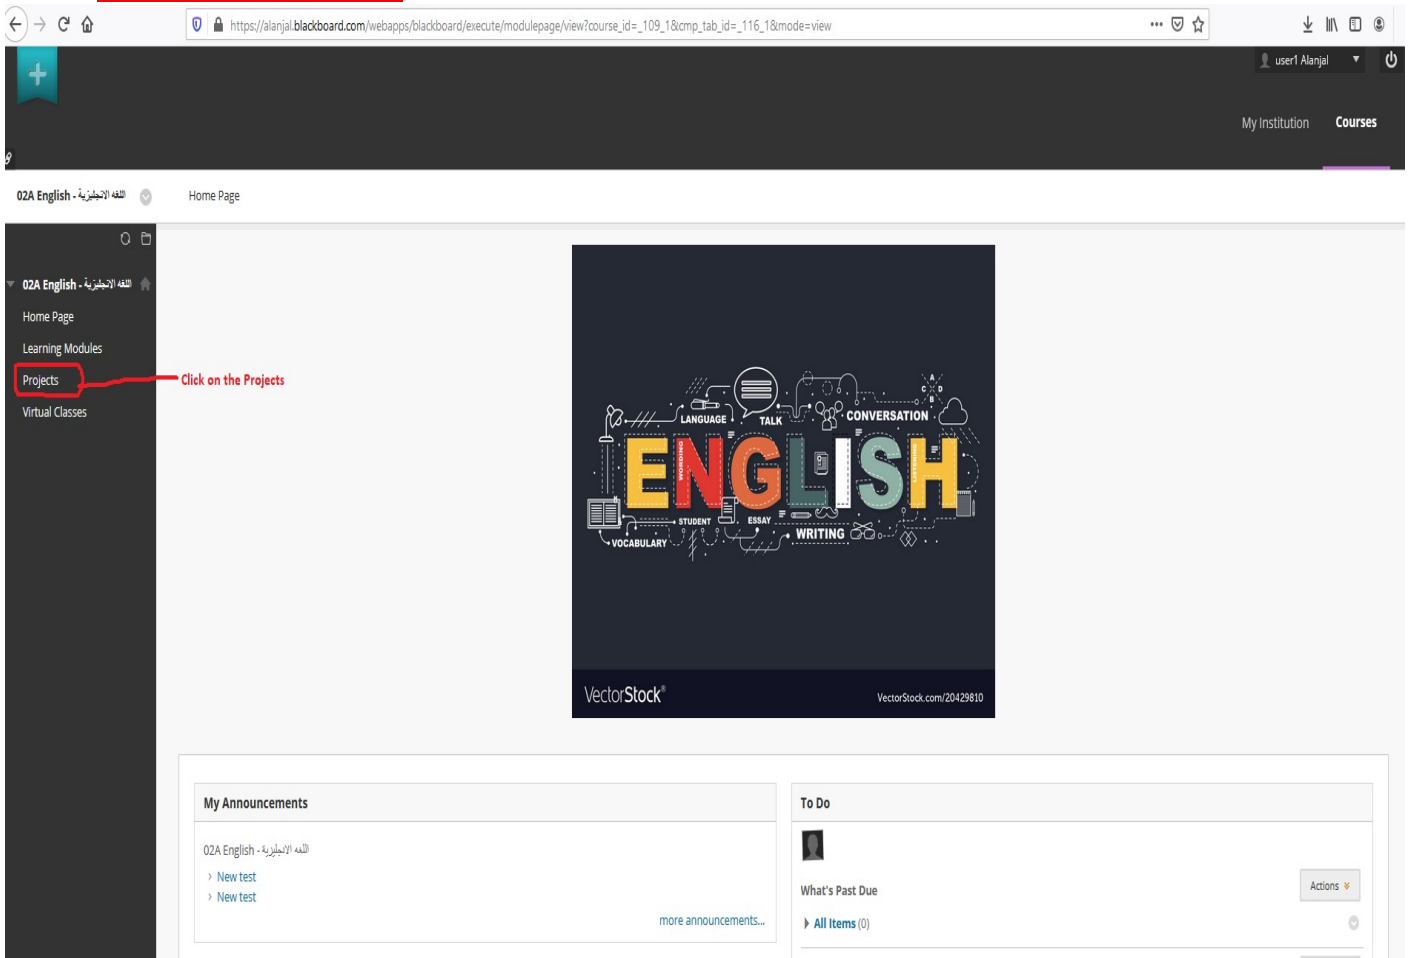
https://alanjal.blackboard.com/webapps/blackboard/execute/modulepage/view?course_id=_109_1&cmp_tab_id=_116_1&mode=view

user1 Alanjal

My Institution
Courses

02A English - اللغة الانجليزية
Home Page

02A English - اللغة الانجليزية
Home Page
Learning Modules
Projects
Virtual Classes

Click on the Projects

LANGUAGE
TALK
CONVERSATION
ENGLISH
STUDENT
ESSAY
VOCABULARY
WRITING

VectorStock®
VectorStock.com/20429810

My Announcements
02A English - اللغة الانجليزية
New test
New test
more announcements...

To Do
What's Past Due
Actions
All Items (0)